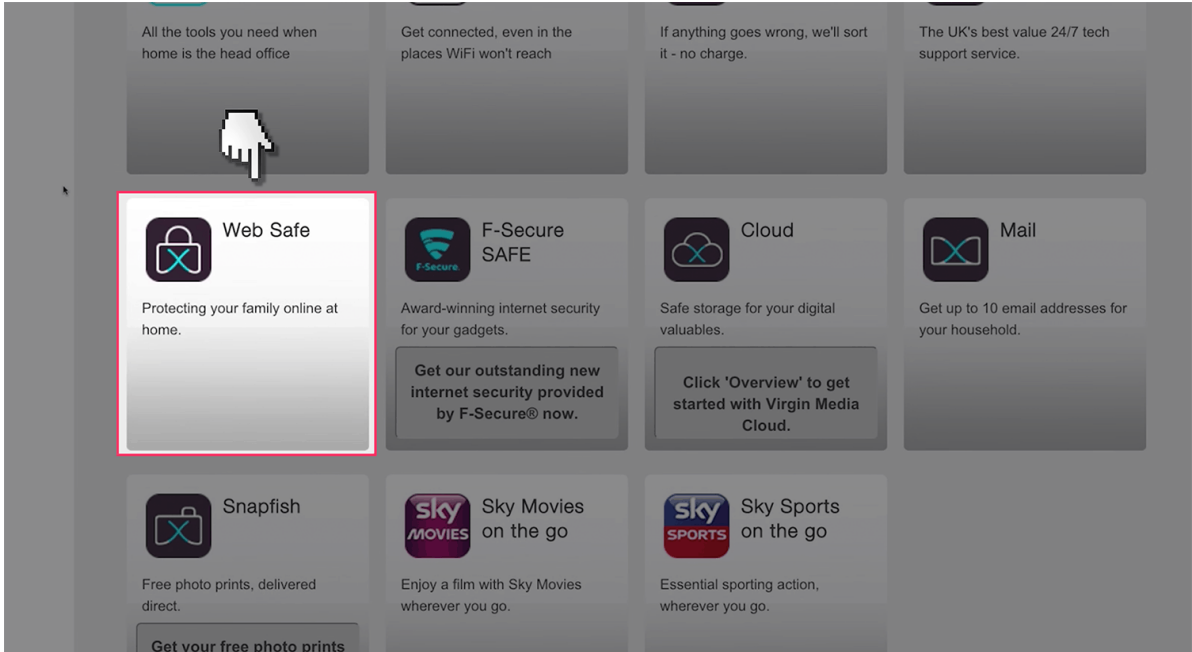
All the tools you need when home is the head office

Get connected, even in the places WiFi won't reach

If anything goes wrong, we'll sort it - no charge.

The UK's best value 24/7 tech support service.

Web Safe

Protecting your family online at home.

F-Secure
F-Secure SAFE

Award-winning internet security for your gadgets.

Get our outstanding new internet security provided by F-Secure® now.

Cloud

Safe storage for your digital valuables.

Click 'Overview' to get started with Virgin Media Cloud.

Mail

Get up to 10 email addresses for your household.

Snapfish

Free photo prints, delivered direct.

Get your free photo prints

sky MOVIES
Sky Movies on the go

Enjoy a film with Sky Movies wherever you go.

sky SPORTS
Sky Sports on the go

Essential sporting action, wherever you go.